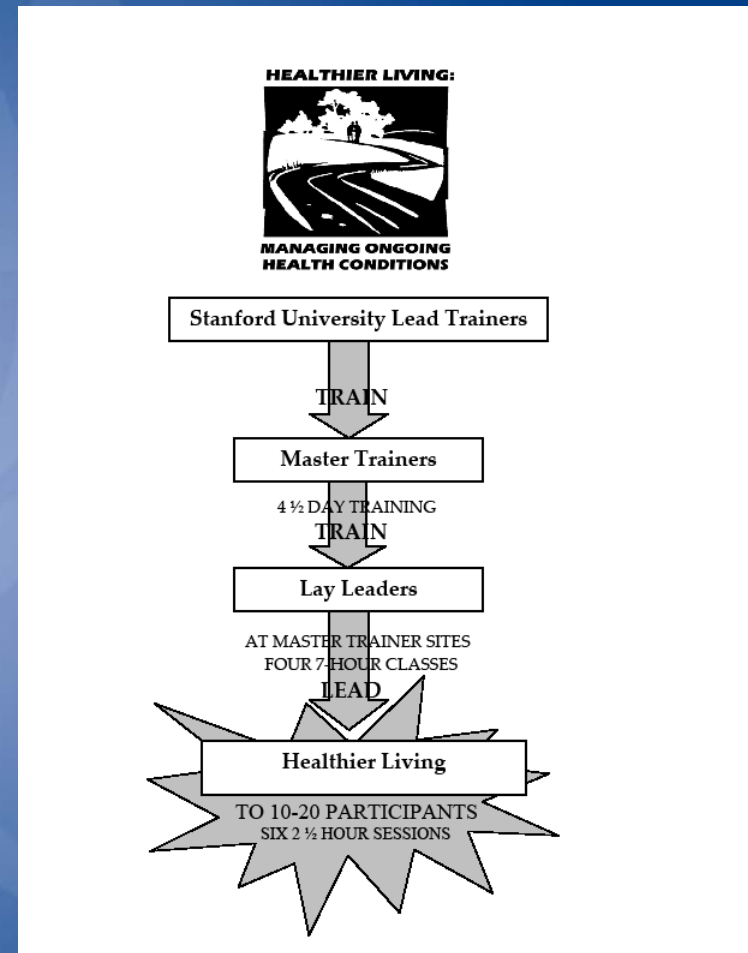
HEALTHIER LIVING:

MANAGING ONGOING HEALTH CONDITIONS

Stanford University Lead Trainers

TRAIN

Master Trainers

4 ½ DAY TRAINING

TRAIN

Lay Leaders

AT MASTER TRAINER SITES
FOUR 7-HOUR CLASSES

LEAD

Healthier Living

TO 10-20 PARTICIPANTS
SIX 2 ½ HOUR SESSIONS